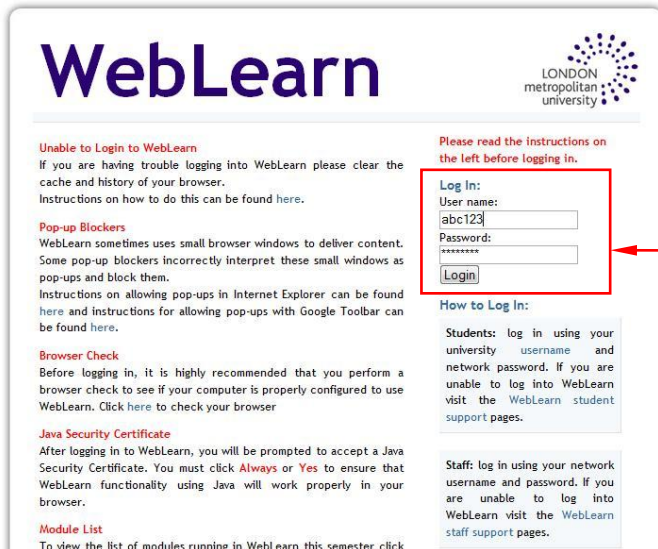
WebLearn

LONDON metropolitan university

Unable to Login to WebLearn
If you are having trouble logging into WebLearn please clear the cache and history of your browser.
Instructions on how to do this can be found here.

Pop-up Blockers
WebLearn sometimes uses small browser windows to deliver content. Some pop-up blockers incorrectly interpret these small windows as pop-ups and block them.
Instructions on allowing pop-ups in Internet Explorer can be found here and instructions for allowing pop-ups with Google Toolbar can be found here.

Browser Check
Before logging in, it is highly recommended that you perform a browser check to see if your computer is properly configured to use WebLearn. Click here to check your browser

Java Security Certificate
After logging in to WebLearn, you will be prompted to accept a Java Security Certificate. You must click Always or Yes to ensure that WebLearn functionality using Java will work properly in your browser.

Module List
To view the list of modules running in WebLearn this semester click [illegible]

Please read the instructions on the left before logging in.

Log In:
User name:
abc123
Password:
********
Login

How to Log In:

Students: log in using your university username and network password. If you are unable to log into WebLearn visit the WebLearn student support pages.

Staff: log in using your network username and password. If you are unable to log into WebLearn visit the WebLearn staff support pages.